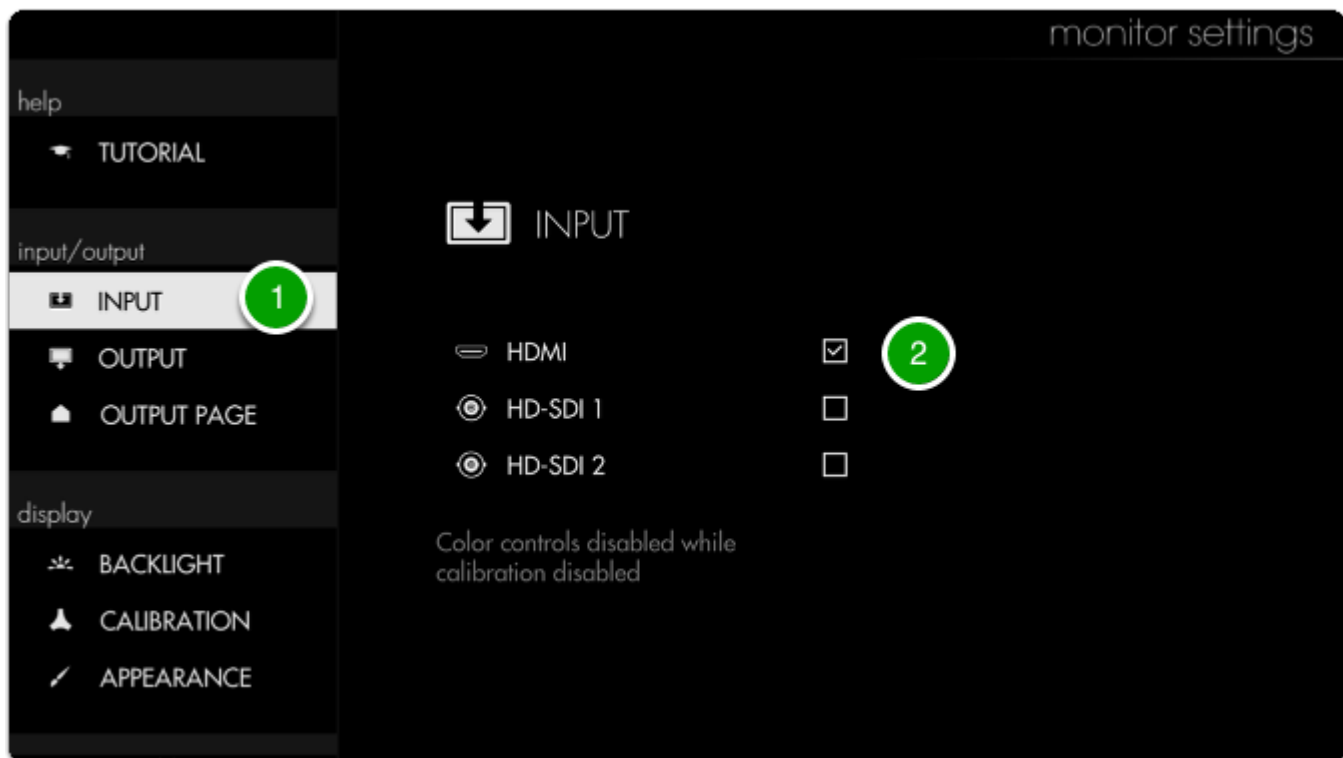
monitor settings

help

TUTORIAL

input/output

INPUT

1

OUTPUT

OUTPUT PAGE

display

BACKLIGHT

CALIBRATION

APPEARANCE

INPUT

HDMI ☑

2

HD-SDI 1 ☐

HD-SDI 2 ☐

Color controls disabled while calibration disabled